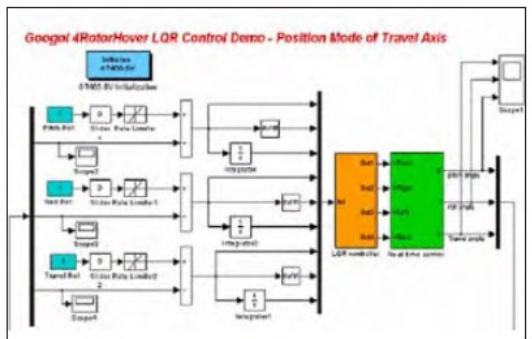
Googol 4RotorHover LQR Control Demo - Position Mode of Travel Axis

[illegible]

GT400-SV Initialization

Pitch Ref.

Slider Rate Limiter

Scope2

Yaw Ref.

Slider Rate Limiter1

Scope3

Travel Ref.

Slider Rate Limiter2

Scope4

$\frac{1}{s}$

Integrator

$\frac{1}{s}$

Integrator2

$\frac{1}{s}$

Integrator1

LQR controller

Real time control

pitch angle

roll angle

Travel angle

Scope1